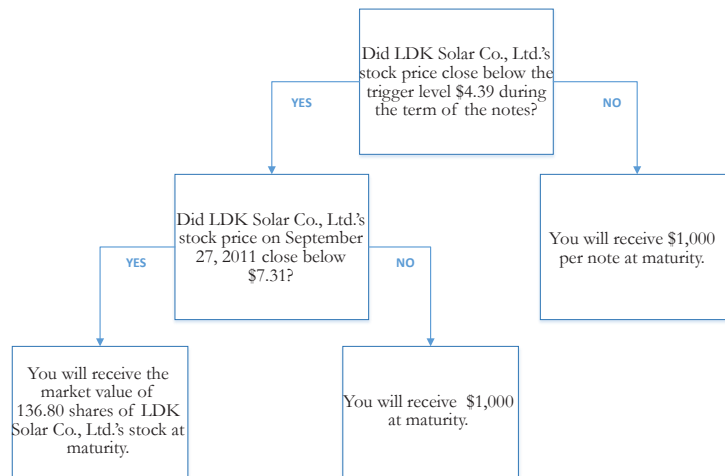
Did LDK Solar Co., Ltd.'s stock price close below the trigger level \$4.39 during the term of the notes?

YES

NO

Did LDK Solar Co., Ltd.'s stock price on September 27, 2011 close below \$7.31?

You will receive \$1,000 per note at maturity.

YES

NO

You will receive the market value of 136.80 shares of LDK Solar Co., Ltd.'s stock at maturity.

You will receive \$1,000 at maturity.